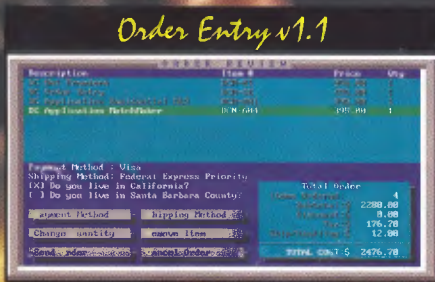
Order Entry v1.1

ORDER REVIEW

| Description | Item # | Price | Qty |
|---|---|---|---|
| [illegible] | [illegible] | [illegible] | 1 |
| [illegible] | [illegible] | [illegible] | 1 |
| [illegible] | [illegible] | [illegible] | 1 |
| DC Application MatchMaker | DCM-004 | 299.00 | 1 |

Payment Method : Visa
Shipping Method: Federal Express Priority
[X] Do you live in California?
[ ] Do you live in Santa Barbara County?

ayment Method
hipping Method
Change uantity
emove Item
Send rder
ancel Order

Total Order
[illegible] 4
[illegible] 2288.00
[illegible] 0.00
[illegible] 176.70
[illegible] 12.00
TOTAL COST $ 2476.70